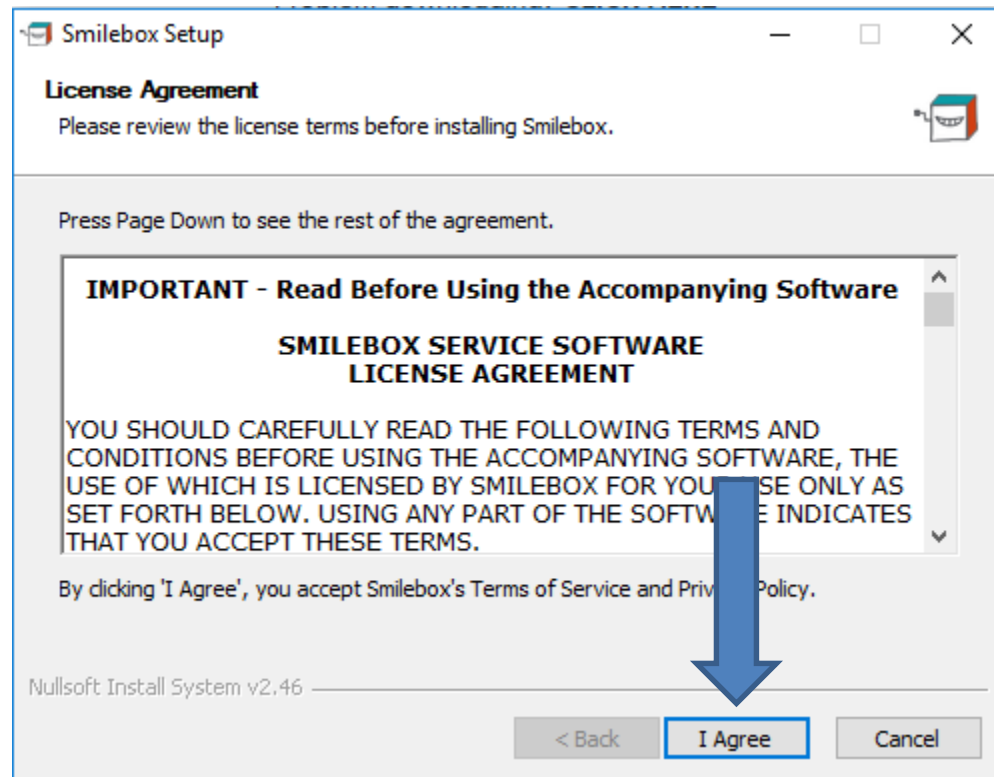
Smilebox Setup

License Agreement
Please review the license terms before installing Smilebox.

Press Page Down to see the rest of the agreement.

IMPORTANT - Read Before Using the Accompanying Software

SMILEBOX SERVICE SOFTWARE
LICENSE AGREEMENT

YOU SHOULD CAREFULLY READ THE FOLLOWING TERMS AND CONDITIONS BEFORE USING THE ACCOMPANYING SOFTWARE, THE USE OF WHICH IS LICENSED BY SMILEBOX FOR YOU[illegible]SE ONLY AS SET FORTH BELOW. USING ANY PART OF THE SOFTW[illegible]E INDICATES THAT YOU ACCEPT THESE TERMS.

By clicking 'I Agree', you accept Smilebox's Terms of Service and Priv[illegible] Policy.

Nullsoft Install System v2.46

< Back | I Agree | Cancel